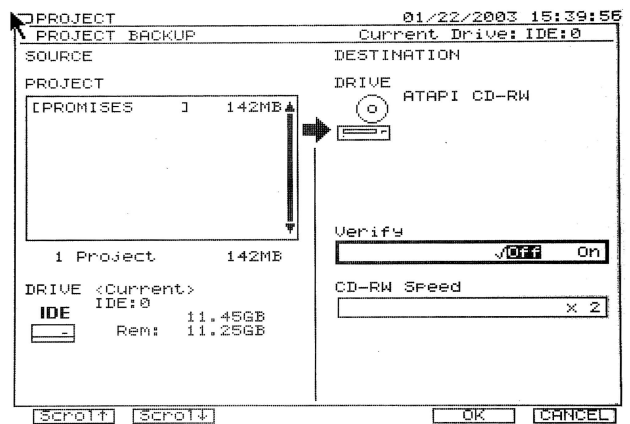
PROJECT 01/22/2003 15:39:56
PROJECT BACKUP Current Drive: IDE:0
SOURCE
PROJECT
[PROMISES ] 142MB
1 Project 142MB
DRIVE <Current>
IDE IDE:0
11.45GB
Rem: 11.25GB
DESTINATION
DRIVE
ATAPI CD-RW
Verify
√Off On
CD-RW Speed
x 2
Scrol↑ Scrol↓ OK CANCEL